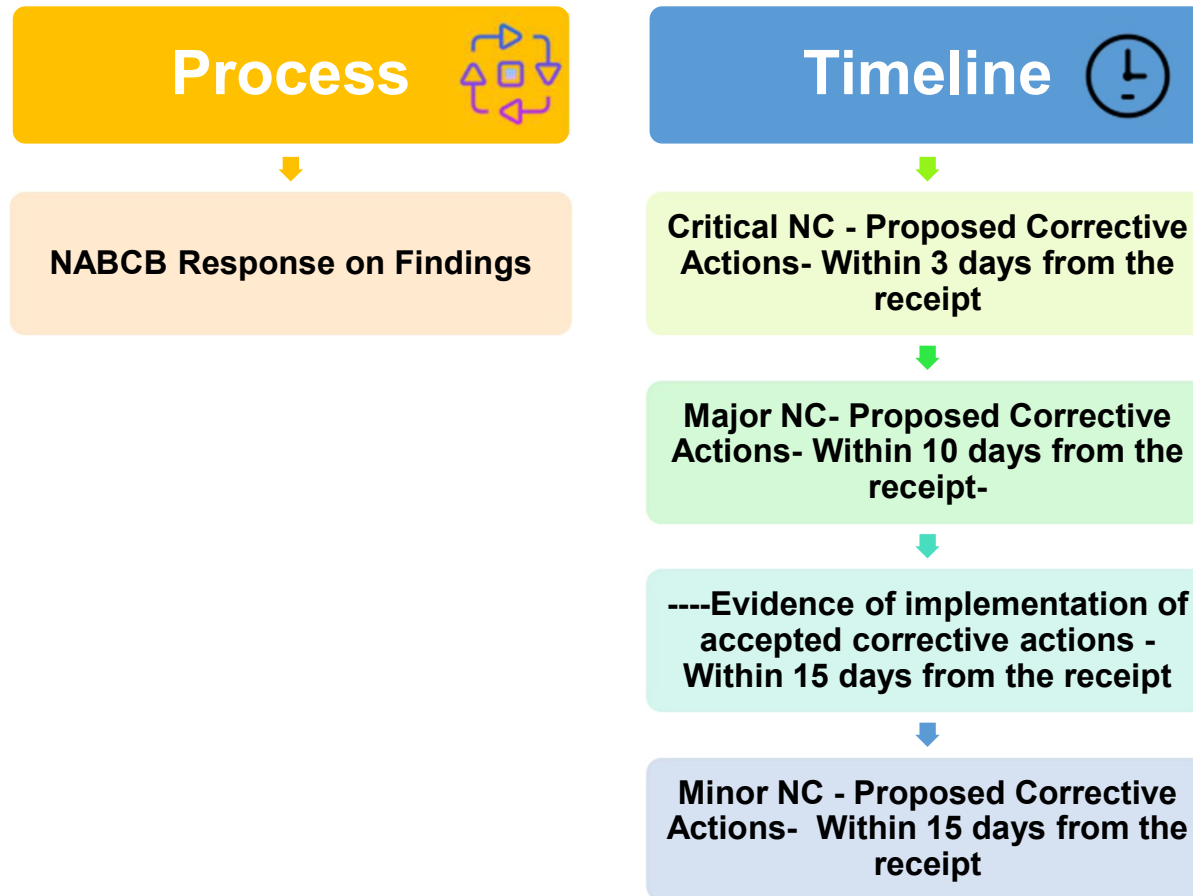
Process

NABCB Response on Findings

Timeline

Critical NC - Proposed Corrective Actions- Within 3 days from the receipt

Major NC- Proposed Corrective Actions- Within 10 days from the receipt-

----Evidence of implementation of accepted corrective actions - Within 15 days from the receipt

Minor NC - Proposed Corrective Actions- Within 15 days from the receipt